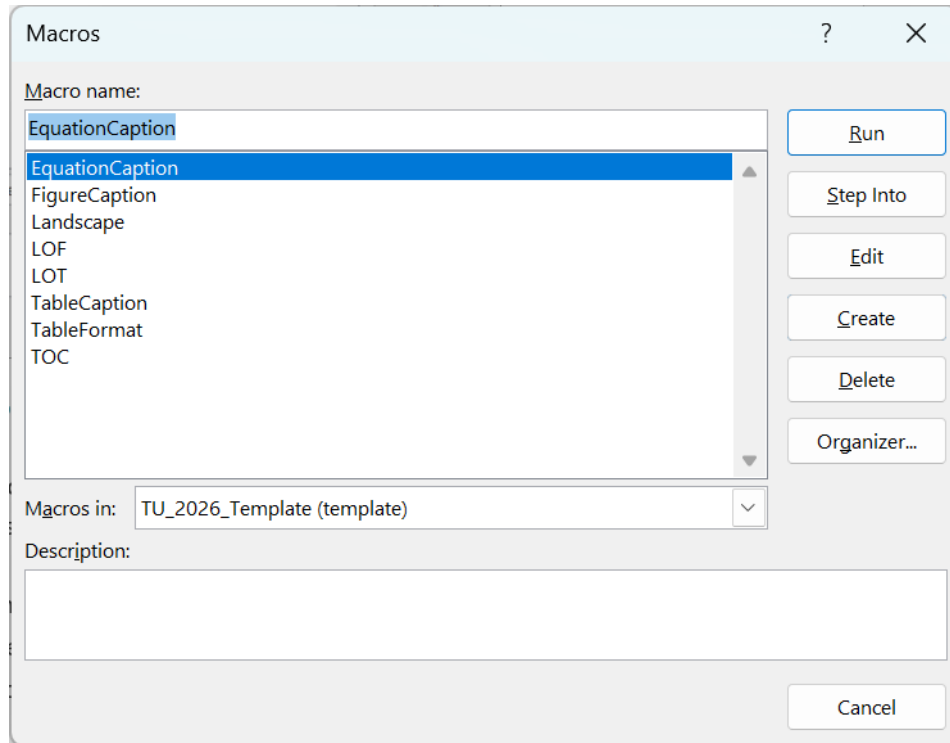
Macros

?

X

Macro name:

EquationCaption

EquationCaption
FigureCaption
Landscape
LOF
LOT
TableCaption
TableFormat
TOC

Run

Step Into

Edit

Create

Delete

Organizer...

Macros in: TU_2026_Template (template)

Description:

Cancel